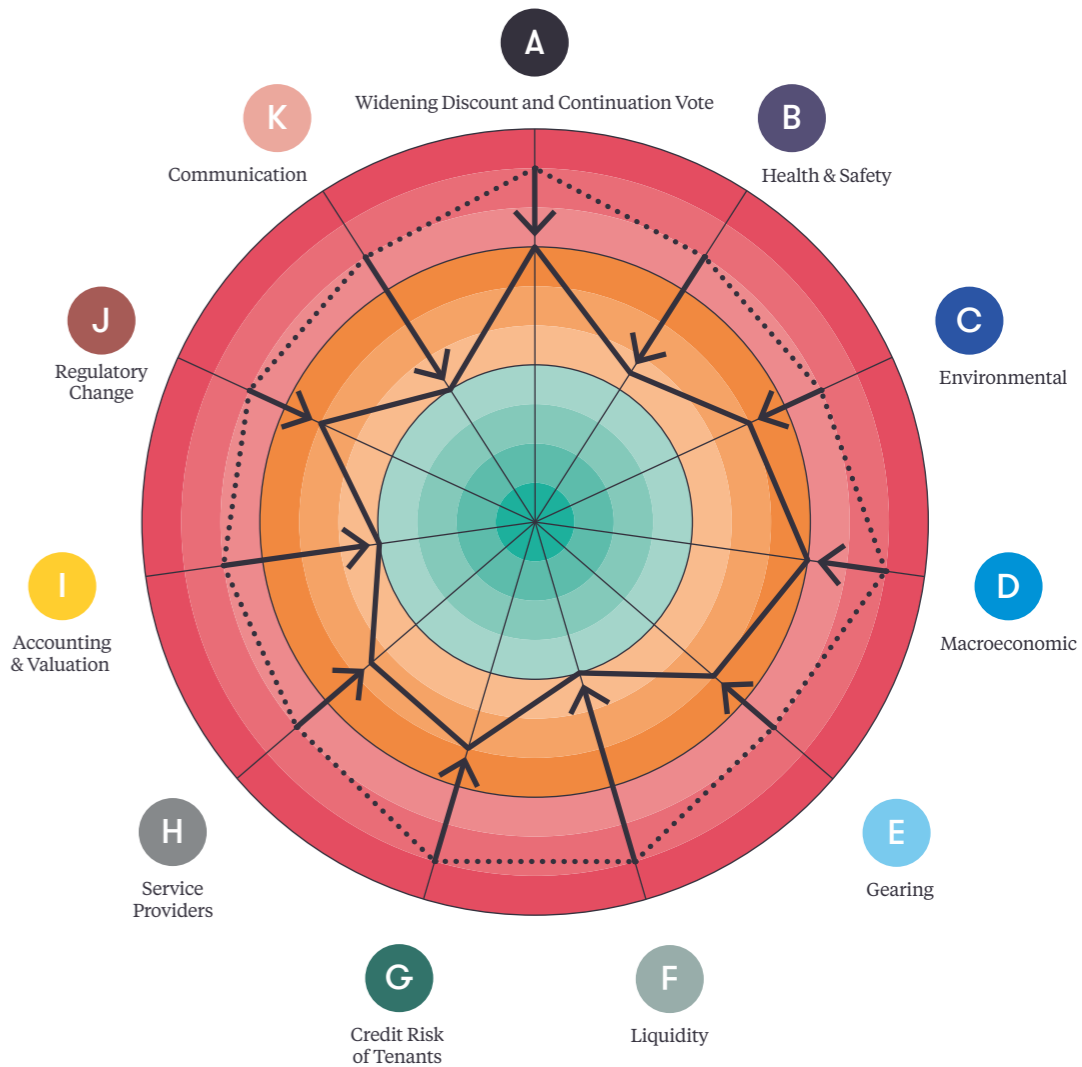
A
Widening Discount and Continuation Vote

B
Health & Safety

C
Environmental

D
Macroeconomic

E
Gearing

F
Liquidity

G
Credit Risk of Tenants

H
Service Providers

I
Accounting & Valuation

J
Regulatory Change

K
Communication